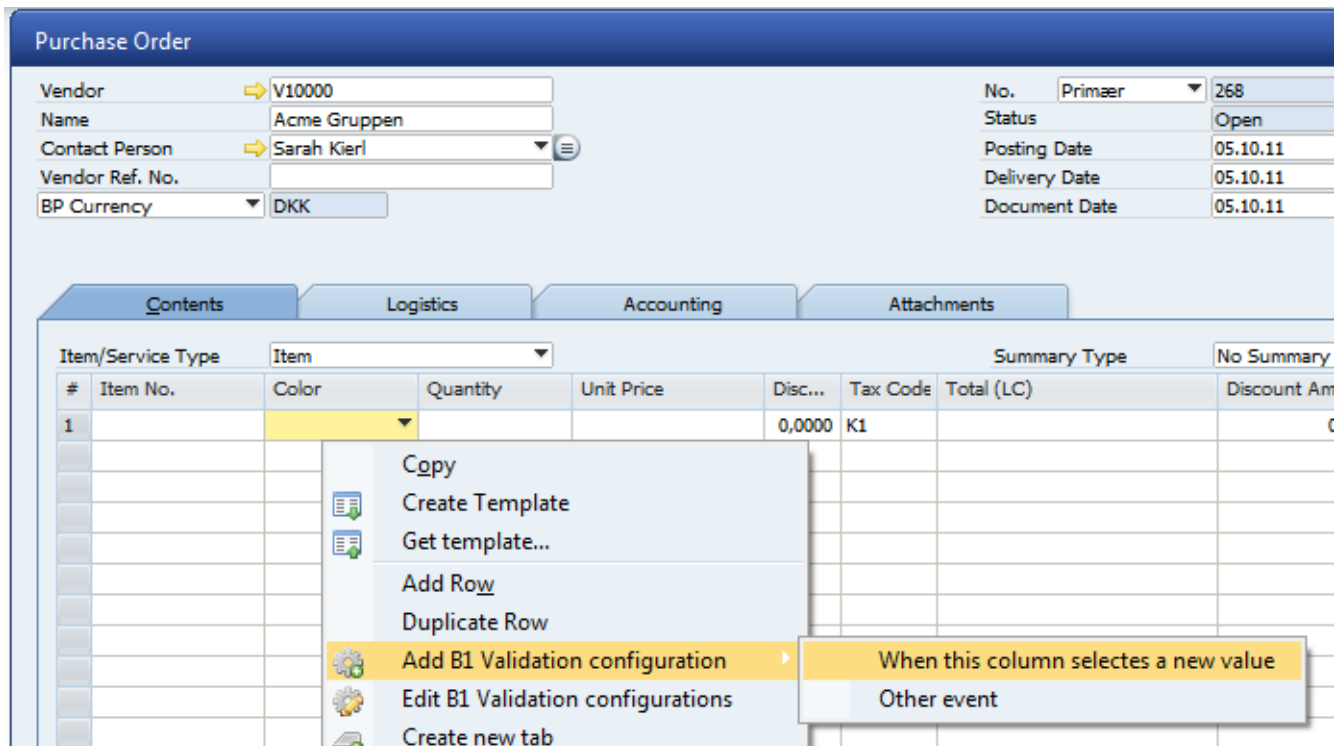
Purchase Order

Vendor V10000
Name Acme Gruppen
Contact Person Sarah Kierl
Vendor Ref. No.
BP Currency DKK

No. Primær 268
Status Open
Posting Date 05.10.11
Delivery Date 05.10.11
Document Date 05.10.11

Contents | Logistics | Accounting | Attachments

Item/Service Type Item
Summary Type No Summary

| # | Item No. | Color | Quantity | Unit Price | Disc... | Tax Code | Total (LC) | Discount Am |
|---|---|---|---|---|---|---|---|---|
| 1 | | | | | 0,0000 | K1 | | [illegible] |

Copy
Create Template
Get template...
Add Row
Duplicate Row
Add B1 Validation configuration
Edit B1 Validation configurations
Create new tab

When this column selectes a new value
Other event